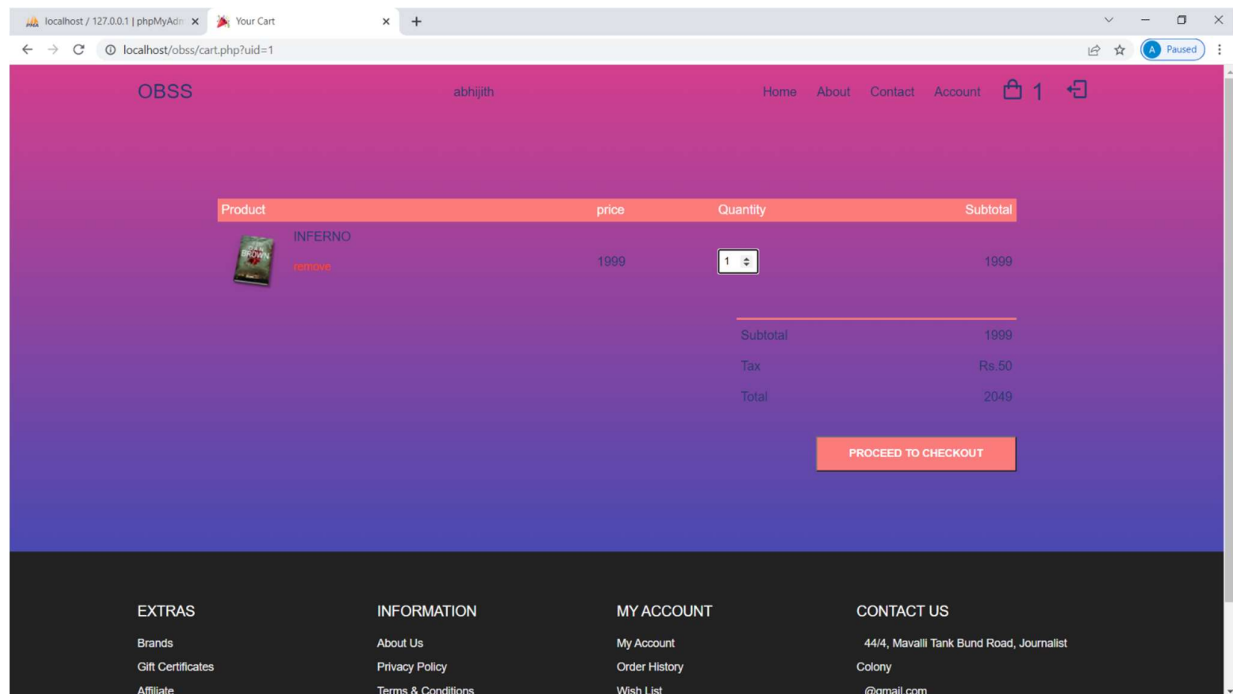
localhost / 127.0.0.1 | phpMyAdm × Your Cart × +

localhost/obss/cart.php?uid=1

A Paused

OBSS abhijith Home About Contact Account 1

| Product | price | Quantity | Subtotal |
|---|---|---|---|
| INFERNO remove | 1999 | 1 | 1999 |

| | |
|---|---|
| Subtotal | 1999 |
| Tax | Rs.50 |
| Total | 2049 |

PROCEED TO CHECKOUT

EXTRAS
Brands
Gift Certificates
Affiliate

INFORMATION
About Us
Privacy Policy
Terms & Conditions

MY ACCOUNT
My Account
Order History
Wish List

CONTACT US
44/4, Mavalli Tank Bund Road, Journalist Colony
@gmail.com